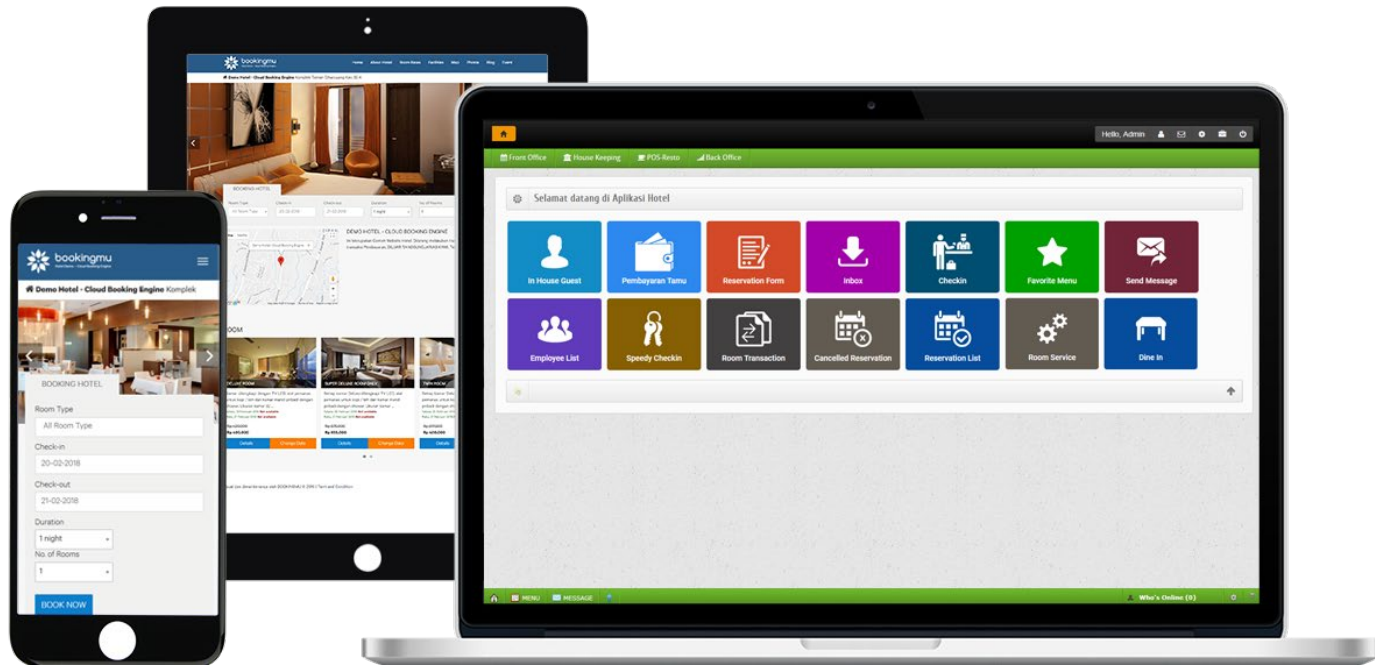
bookingmu

Home About Hotel Room Rates Facilities Map Promo Blog Event

Demo Hotel - Cloud Booking Engine

BOOKING HOTEL

DEMO HOTEL - CLOUD BOOKING ENGINE

ROOM

DELUXE ROOM

SUPER DELUXE ROOM ONLY

TWIN ROOM

Details Change Date Details Change Date Details

bookingmu

Demo Hotel - Cloud Booking Engine Komplek

BOOKING HOTEL

Room Type

All Room Type

Check-in

20-02-2018

Check-out

21-02-2018

Duration

1 night

No. of Rooms

1

BOOK NOW

Hello, Admin

Front Office House Keeping POS-Resto Back Office

Selamat datang di Aplikasi Hotel

In House Guest
Pembayaran Tamu
Reservation Form
Inbox
Checkin
Favorite Menu
Send Message
Employee List
Speedy Checkin
Room Transaction
Cancelled Reservation
Reservation List
Room Service
Dine In

MENU MESSAGE

Who's Online (0)